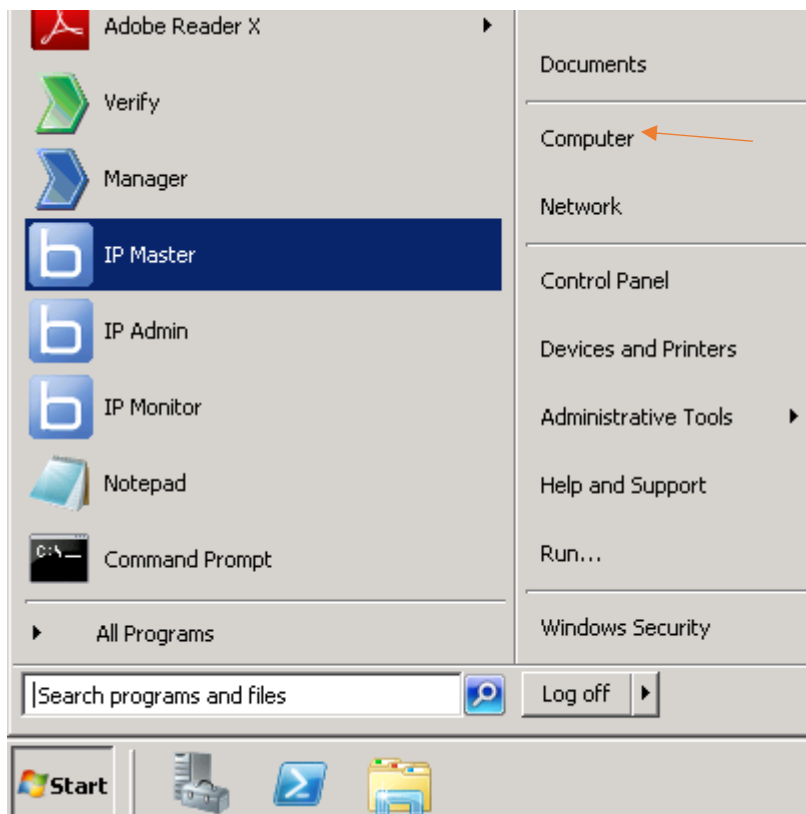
Adobe Reader X
Verify
Manager
IP Master
IP Admin
IP Monitor
Notepad
Command Prompt
All Programs

Documents
Computer
Network
Control Panel
Devices and Printers
Administrative Tools
Help and Support
Run...
Windows Security

Search programs and files
Log off
Start